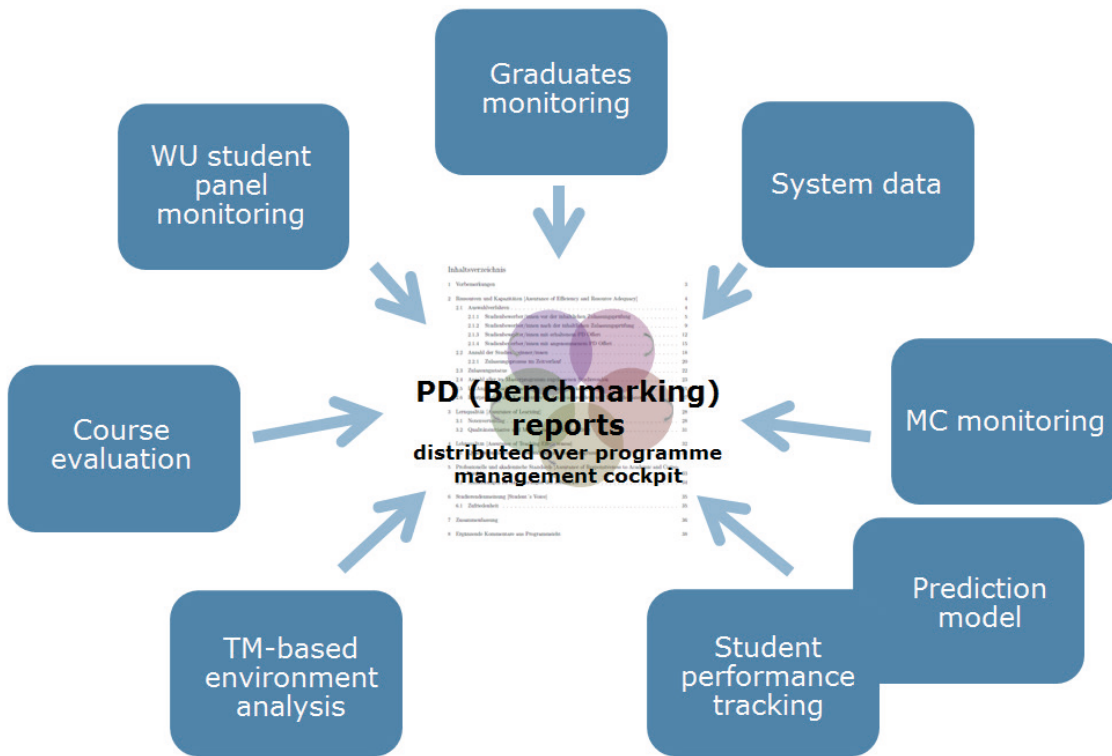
Graduates monitoring

WU student panel monitoring

System data

Inhaltsverzeichnis

PD (Benchmarking) reports
distributed over programme management cockpit

Course evaluation

MC monitoring

Prediction model

TM-based environment analysis

Student performance tracking